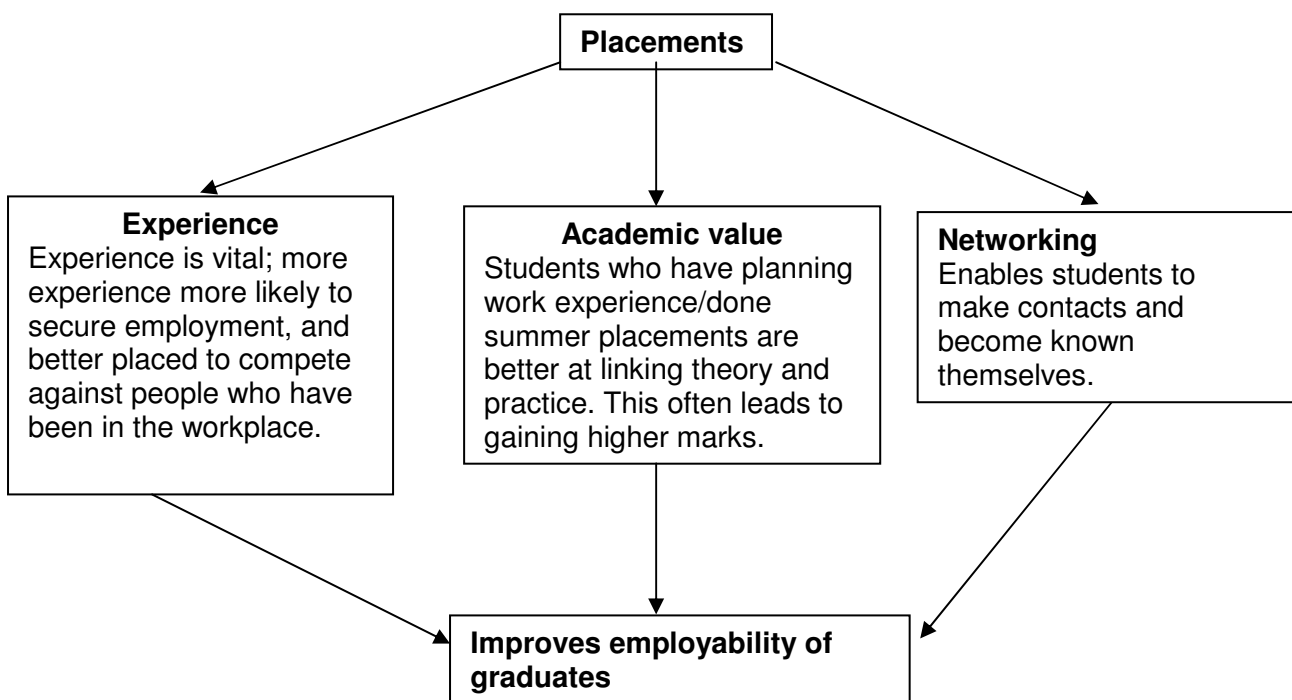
**Placements**

**Experience**
Experience is vital; more experience more likely to secure employment, and better placed to compete against people who have been in the workplace.

**Academic value**
Students who have planning work experience/done summer placements are better at linking theory and practice. This often leads to gaining higher marks.

**Networking**
Enables students to make contacts and become known themselves.

**Improves employability of graduates**